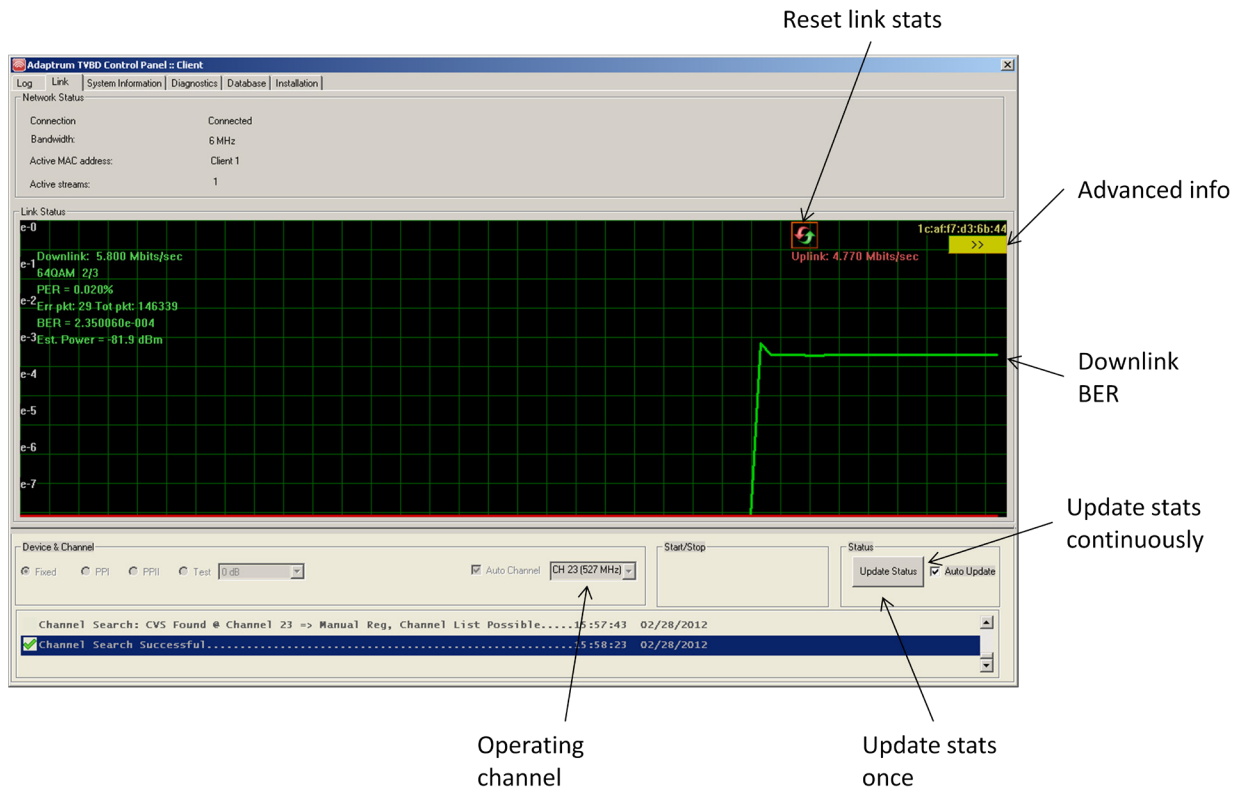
Reset link stats

Adaptrum TVBD Control Panel :: Client

Log | Link | System Information | Diagnostics | Database | Installation

Network Status

Connection Connected

Bandwidth: 6 MHz

Active MAC address: Client 1

Active streams: 1

Advanced info

Link Status

e-0

e-1

e-2

e-3

e-4

e-5

e-6

e-7

Downlink: 5.800 Mbits/sec
64QAM 2/3
PER = 0.020%
Err pkt: 29 Tot pkt: 146339
BER = 2.350060e-004
Est. Power = -81.9 dBm

1c:af:f7:d3:6b:44

>>

Uplink: 4.770 Mbits/sec

Downlink BER

Device & Channel

Fixed PPI PPII Test 0 dB

Auto Channel CH 23 (527 MHz)

Start/Stop

Status

Update Status

Auto Update

Update stats continuously

Channel Search: CVS Found @ Channel 23 => Manual Reg, Channel List Possible.....15:57:43 02/28/2012

Channel Search Successful..........................................15:58:23 02/28/2012

Operating channel

Update stats once